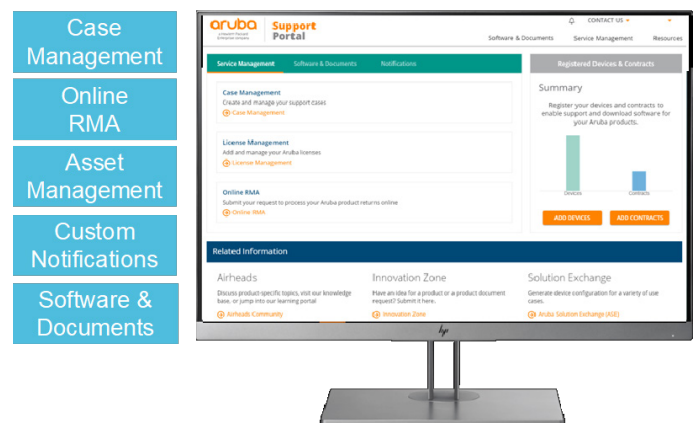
Case Management

Online RMA

Asset Management

Custom Notifications

Software & Documents

aruba
a Hewlett Packard Enterprise company

Support Portal

CONTACT US

Software & Documents Service Management Resources

Service Management Software & Documents Notifications

Registered Devices & Contracts

Case Management
Create and manage your support cases
Case Management

License Management
Add and manage your Aruba licenses
License Management

Online RMA
Submit your request to process your Aruba product returns online
Online RMA

Summary

Register your devices and contracts to enable support and download software for your Aruba products.

Devices Contracts

ADD DEVICES ADD CONTRACTS

Related Information

Airheads
Discuss product-specific topics, visit our knowledge base, or jump into our learning portal
Airheads Community

Innovation Zone
Have an idea for a product or a product document request? Submit it here.
Innovation Zone

Solution Exchange
Generate device configuration for a variety of use cases.
Aruba Solution Exchange (ASE)

hp